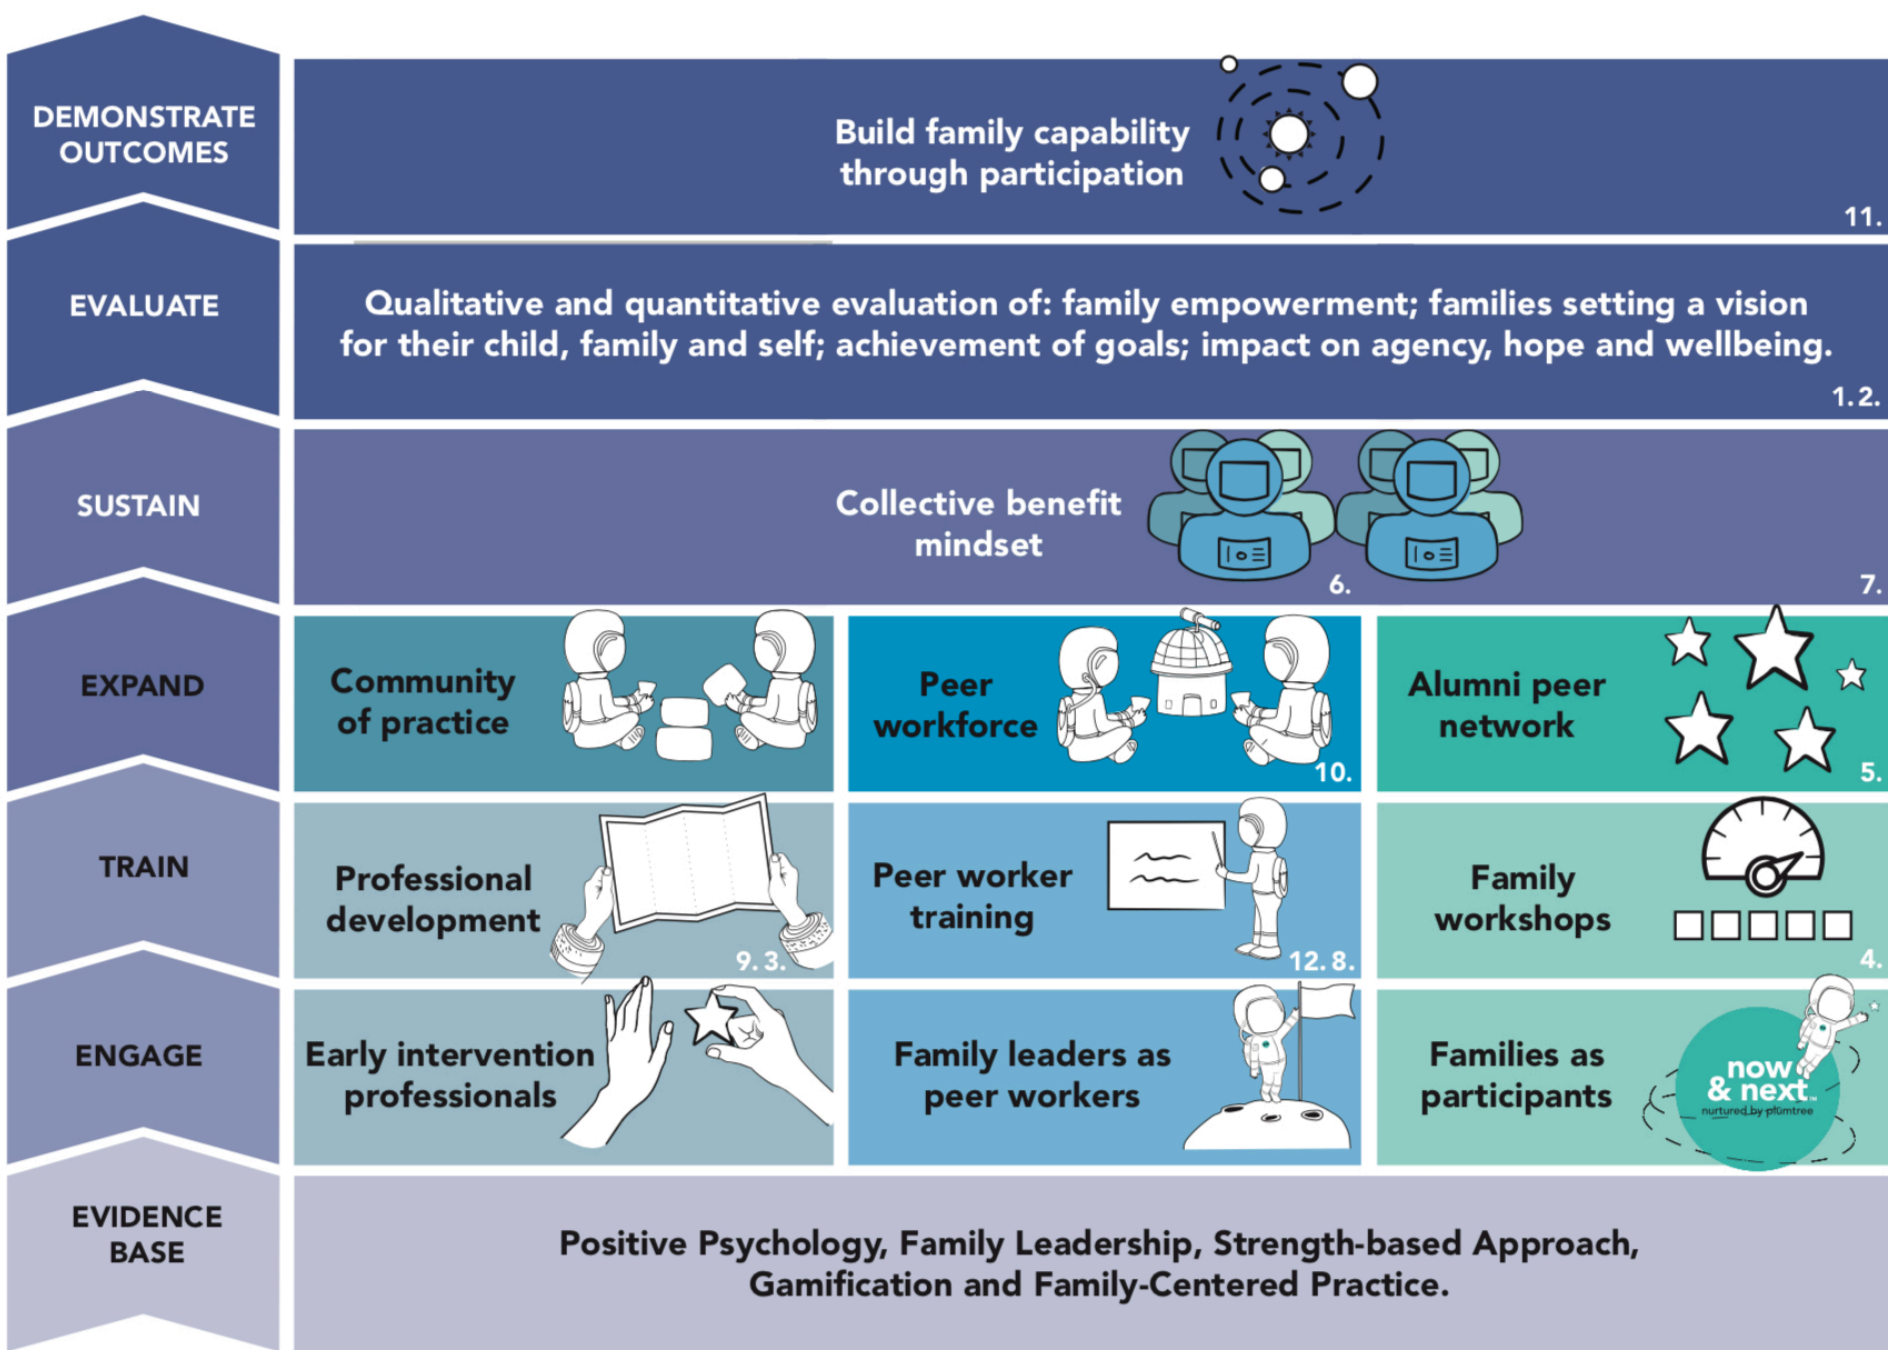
DEMONSTRATE OUTCOMES

Build family capability through participation

11.

EVALUATE

Qualitative and quantitative evaluation of: family empowerment; families setting a vision for their child, family and self; achievement of goals; impact on agency, hope and wellbeing.

1. 2.

SUSTAIN

Collective benefit mindset

6.

7.

EXPAND

Community of practice

Peer workforce

10.

Alumni peer network

5.

TRAIN

Professional development

9. 3.

Peer worker training

12. 8.

Family workshops

4.

ENGAGE

Early intervention professionals

Family leaders as peer workers

Families as participants

now & next

nurtured by plumtree

EVIDENCE BASE

Positive Psychology, Family Leadership, Strength-based Approach, Gamification and Family-Centered Practice.